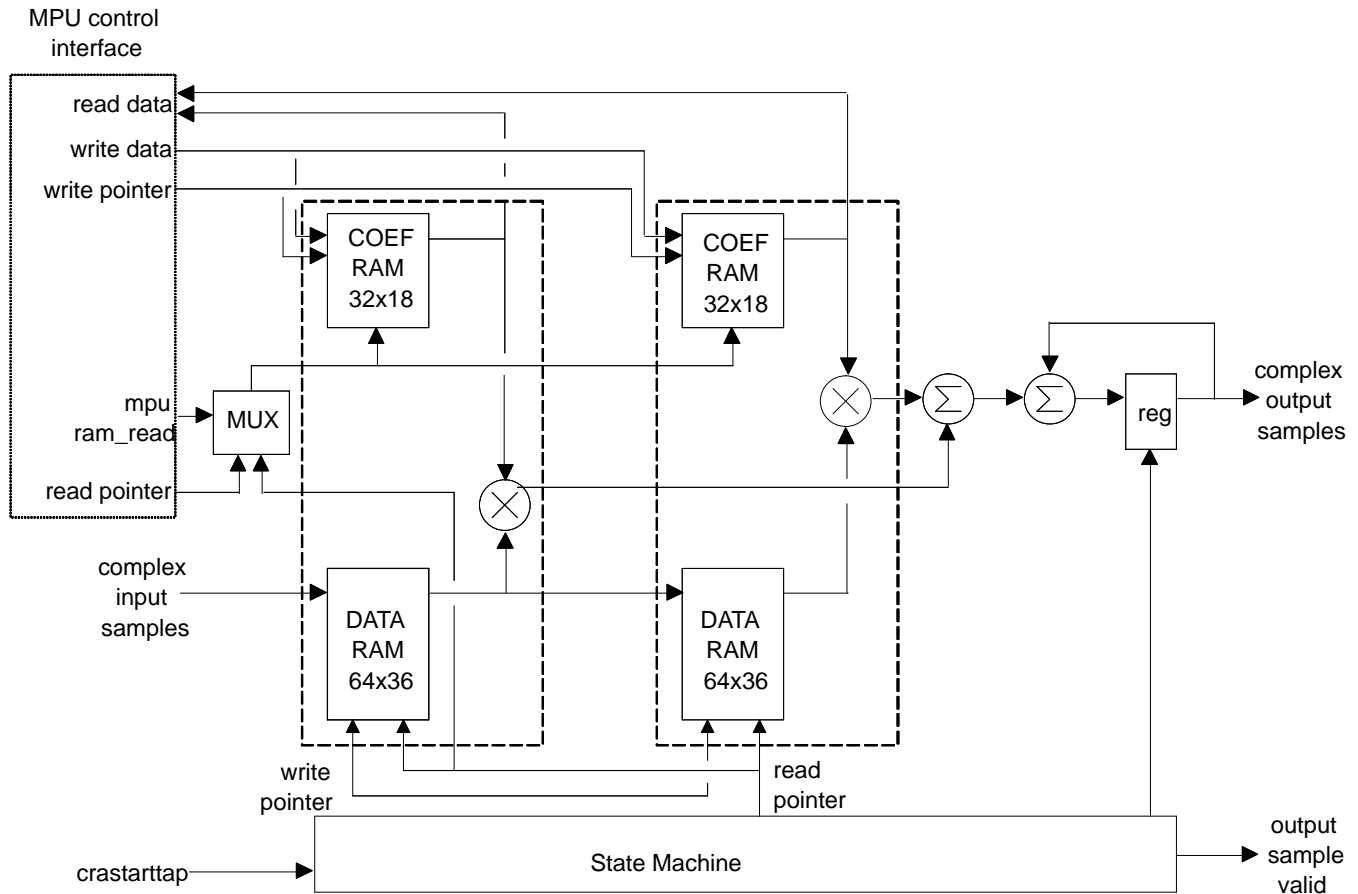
MPU control interface

read data
write data
write pointer

mpu ram_read

read pointer

MUX

COEF RAM 32x18

COEF RAM 32x18

$\Sigma$

$\Sigma$

reg

complex output samples

complex input samples

DATA RAM 64x36

DATA RAM 64x36

write pointer

read pointer

crastarttap

State Machine

output sample valid